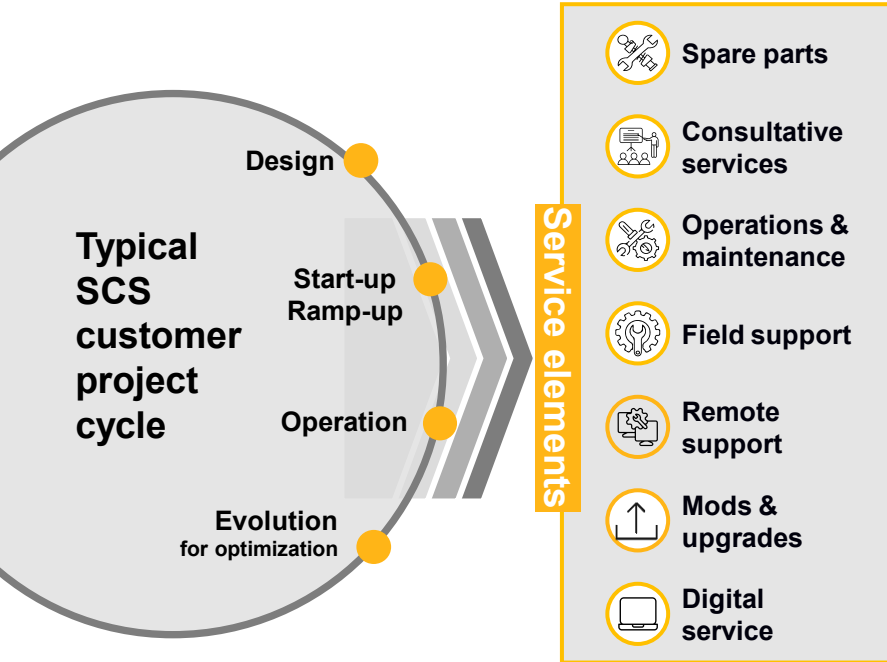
Typical SCS customer project cycle

Design

Start-up
Ramp-up

Operation

Evolution
for optimization

Service elements

Spare parts

Consultative services

Operations & maintenance

Field support

Remote support

Mods & upgrades

Digital service